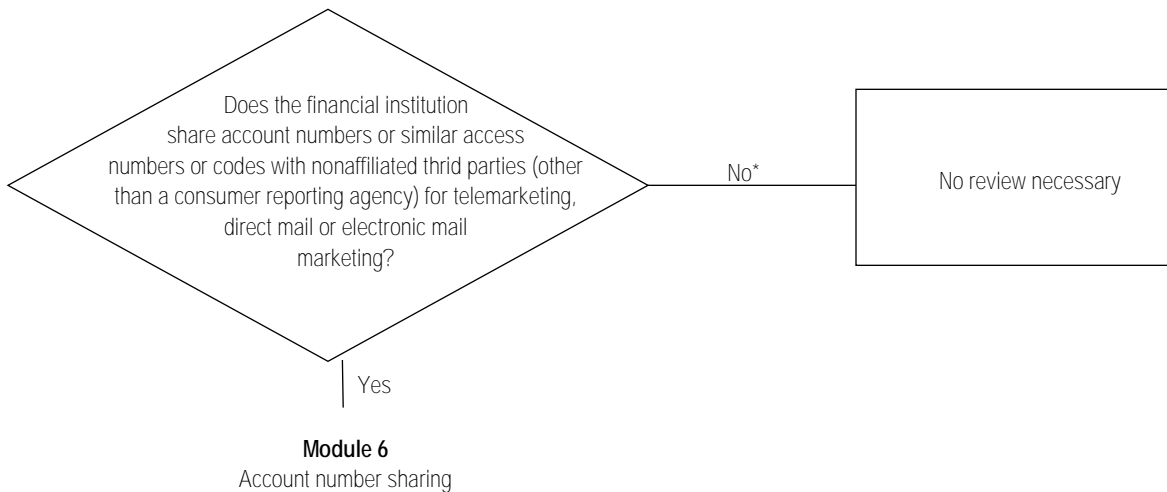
Does the financial institution share account numbers or similar access numbers or codes with nonaffiliated thrid parties (other than a consumer reporting agency) for telemarketing, direct mail or electronic mail marketing?

No*

No review necessary

Yes

**Module 6**
Account number sharing